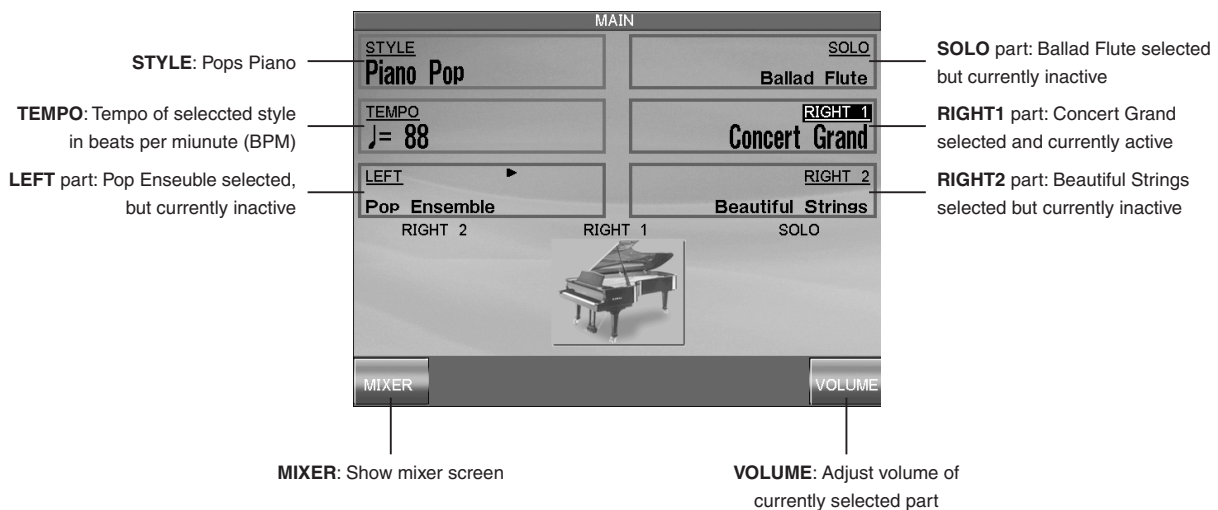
MAIN

STYLE: Pops Piano

STYLE
Piano Pop

SOLO
Ballad Flute

SOLO part: Ballad Flute selected but currently inactive

TEMPO: Tempo of selecцted style in beats per miunute (BPM)

TEMPO
♩= 88

RIGHT 1
Concert Grand

RIGHT1 part: Concert Grand selected and currently active

LEFT part: Pop Enseuble selected, but currently inactive

LEFT
Pop Ensemble

RIGHT 2
Beautiful Strings

RIGHT2 part: Beautiful Strings selected but currently inactive

RIGHT 2 RIGHT 1 SOLO

MIXER

VOLUME

MIXER: Show mixer screen

VOLUME: Adjust volume of currently selected part